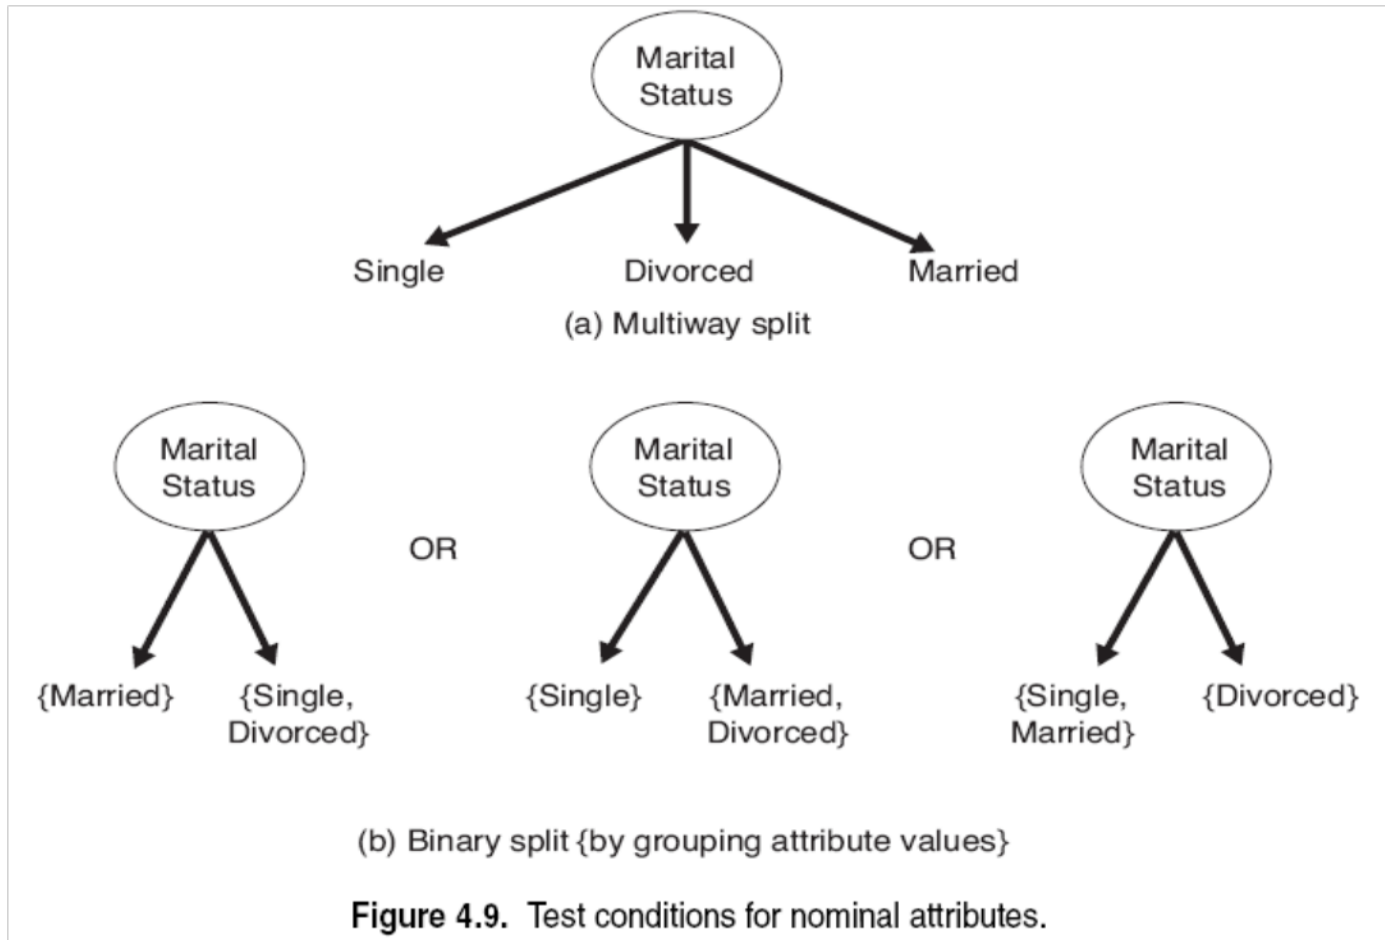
Marital Status

Single Divorced Married

(a) Multiway split

Marital Status

{Married} {Single, Divorced}

OR

Marital Status

{Single} {Married, Divorced}

OR

Marital Status

{Single, Married} {Divorced}

(b) Binary split {by grouping attribute values}

Figure 4.9. Test conditions for nominal attributes.